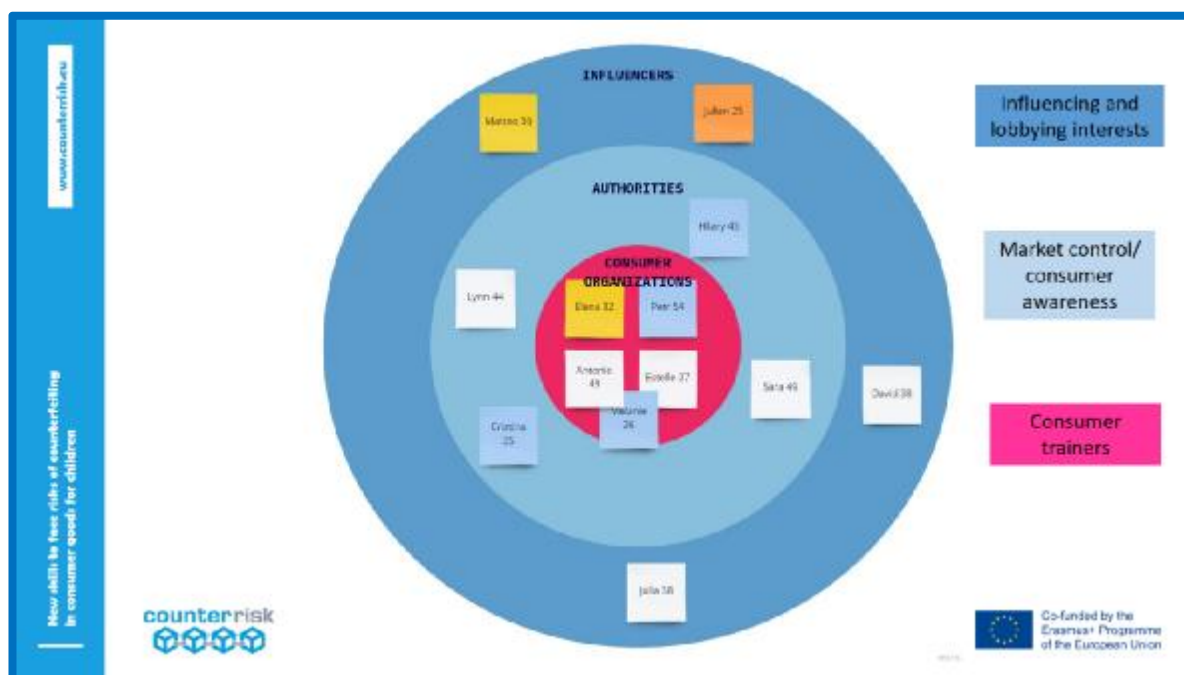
www.counterrisk.eu

New skills to face risks of counterfeiting in consumer goods for children

INFLUENCERS

Marco 55

Julian 25

AUTHORITIES

Hilary 45

CONSUMER ORGANIZATIONS

Lynn 44

Elena 32

Pier 54

Antonio 49

Estelle 37

Sara 49

David 38

Cristina 25

Valerie 26

Julia 18

Influencing and lobbying interests

Market control/ consumer awareness

Consumer trainers

counterrisk

Co-funded by the Erasmus+ Programme of the European Union